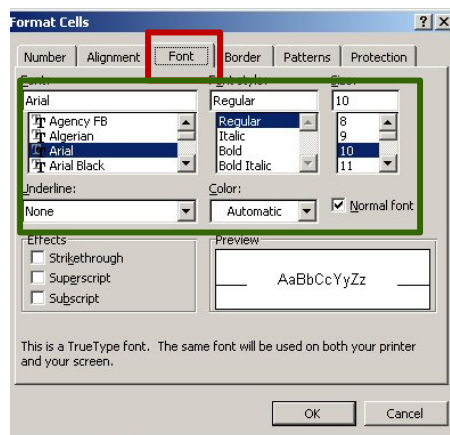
Format Cells
? X
Number
Alignment
Font
Border
Patterns
Protection
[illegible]
Arial
Agency FB
Algerian
Arial
Arial Black
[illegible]
Regular
Regular
Italic
Bold
Bold Italic
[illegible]
10
8
9
10
11
Underline:
None
Color:
Automatic
Normal font
Effects
Strikethrough
Superscript
Subscript
Preview
AaBbCcYyZz
This is a TrueType font. The same font will be used on both your printer and your screen.
OK
Cancel